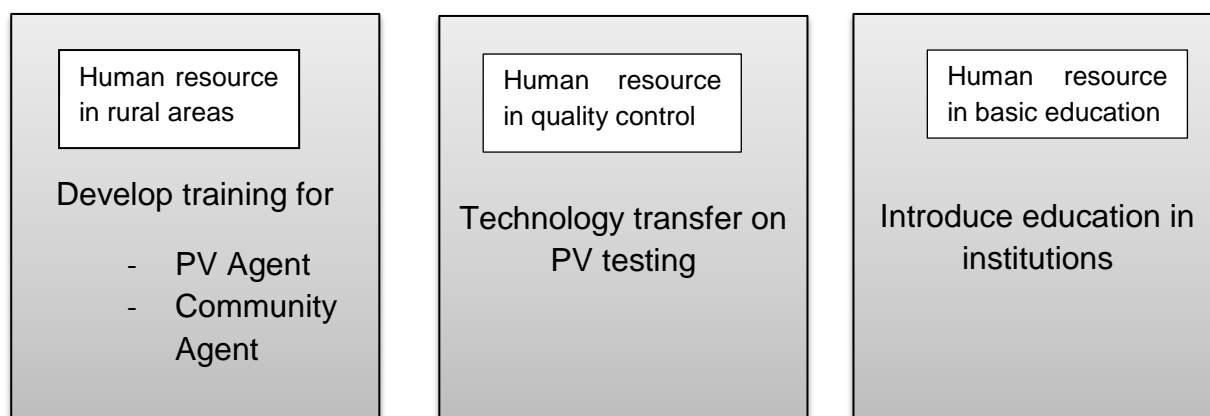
Human resource in rural areas

Develop training for

- PV Agent
- Community Agent

Human resource in quality control

Technology transfer on PV testing

Human resource in basic education

Introduce education in institutions